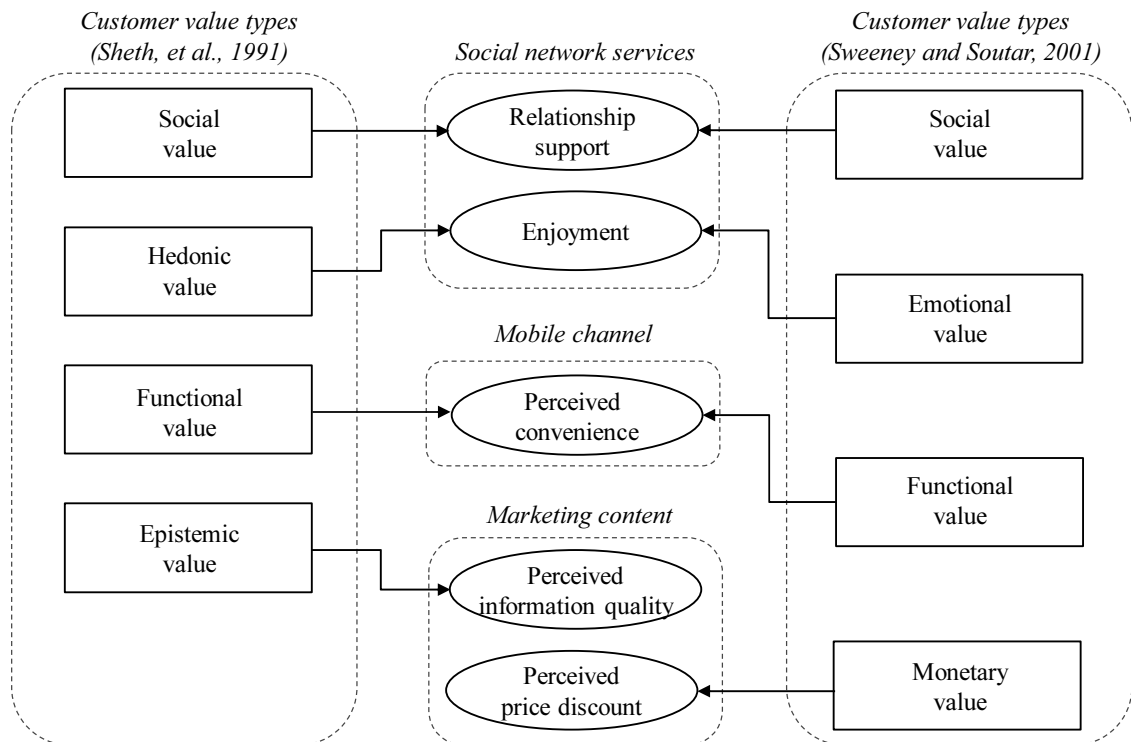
Customer value types (Sheth, et al., 1991)

Social value

Hedonic value

Functional value

Epistemic value

Social network services

Relationship support

Enjoyment

Mobile channel

Perceived convenience

Marketing content

Perceived information quality

Perceived price discount

Customer value types (Sweeney and Soutar, 2001)

Social value

Emotional value

Functional value

Monetary value